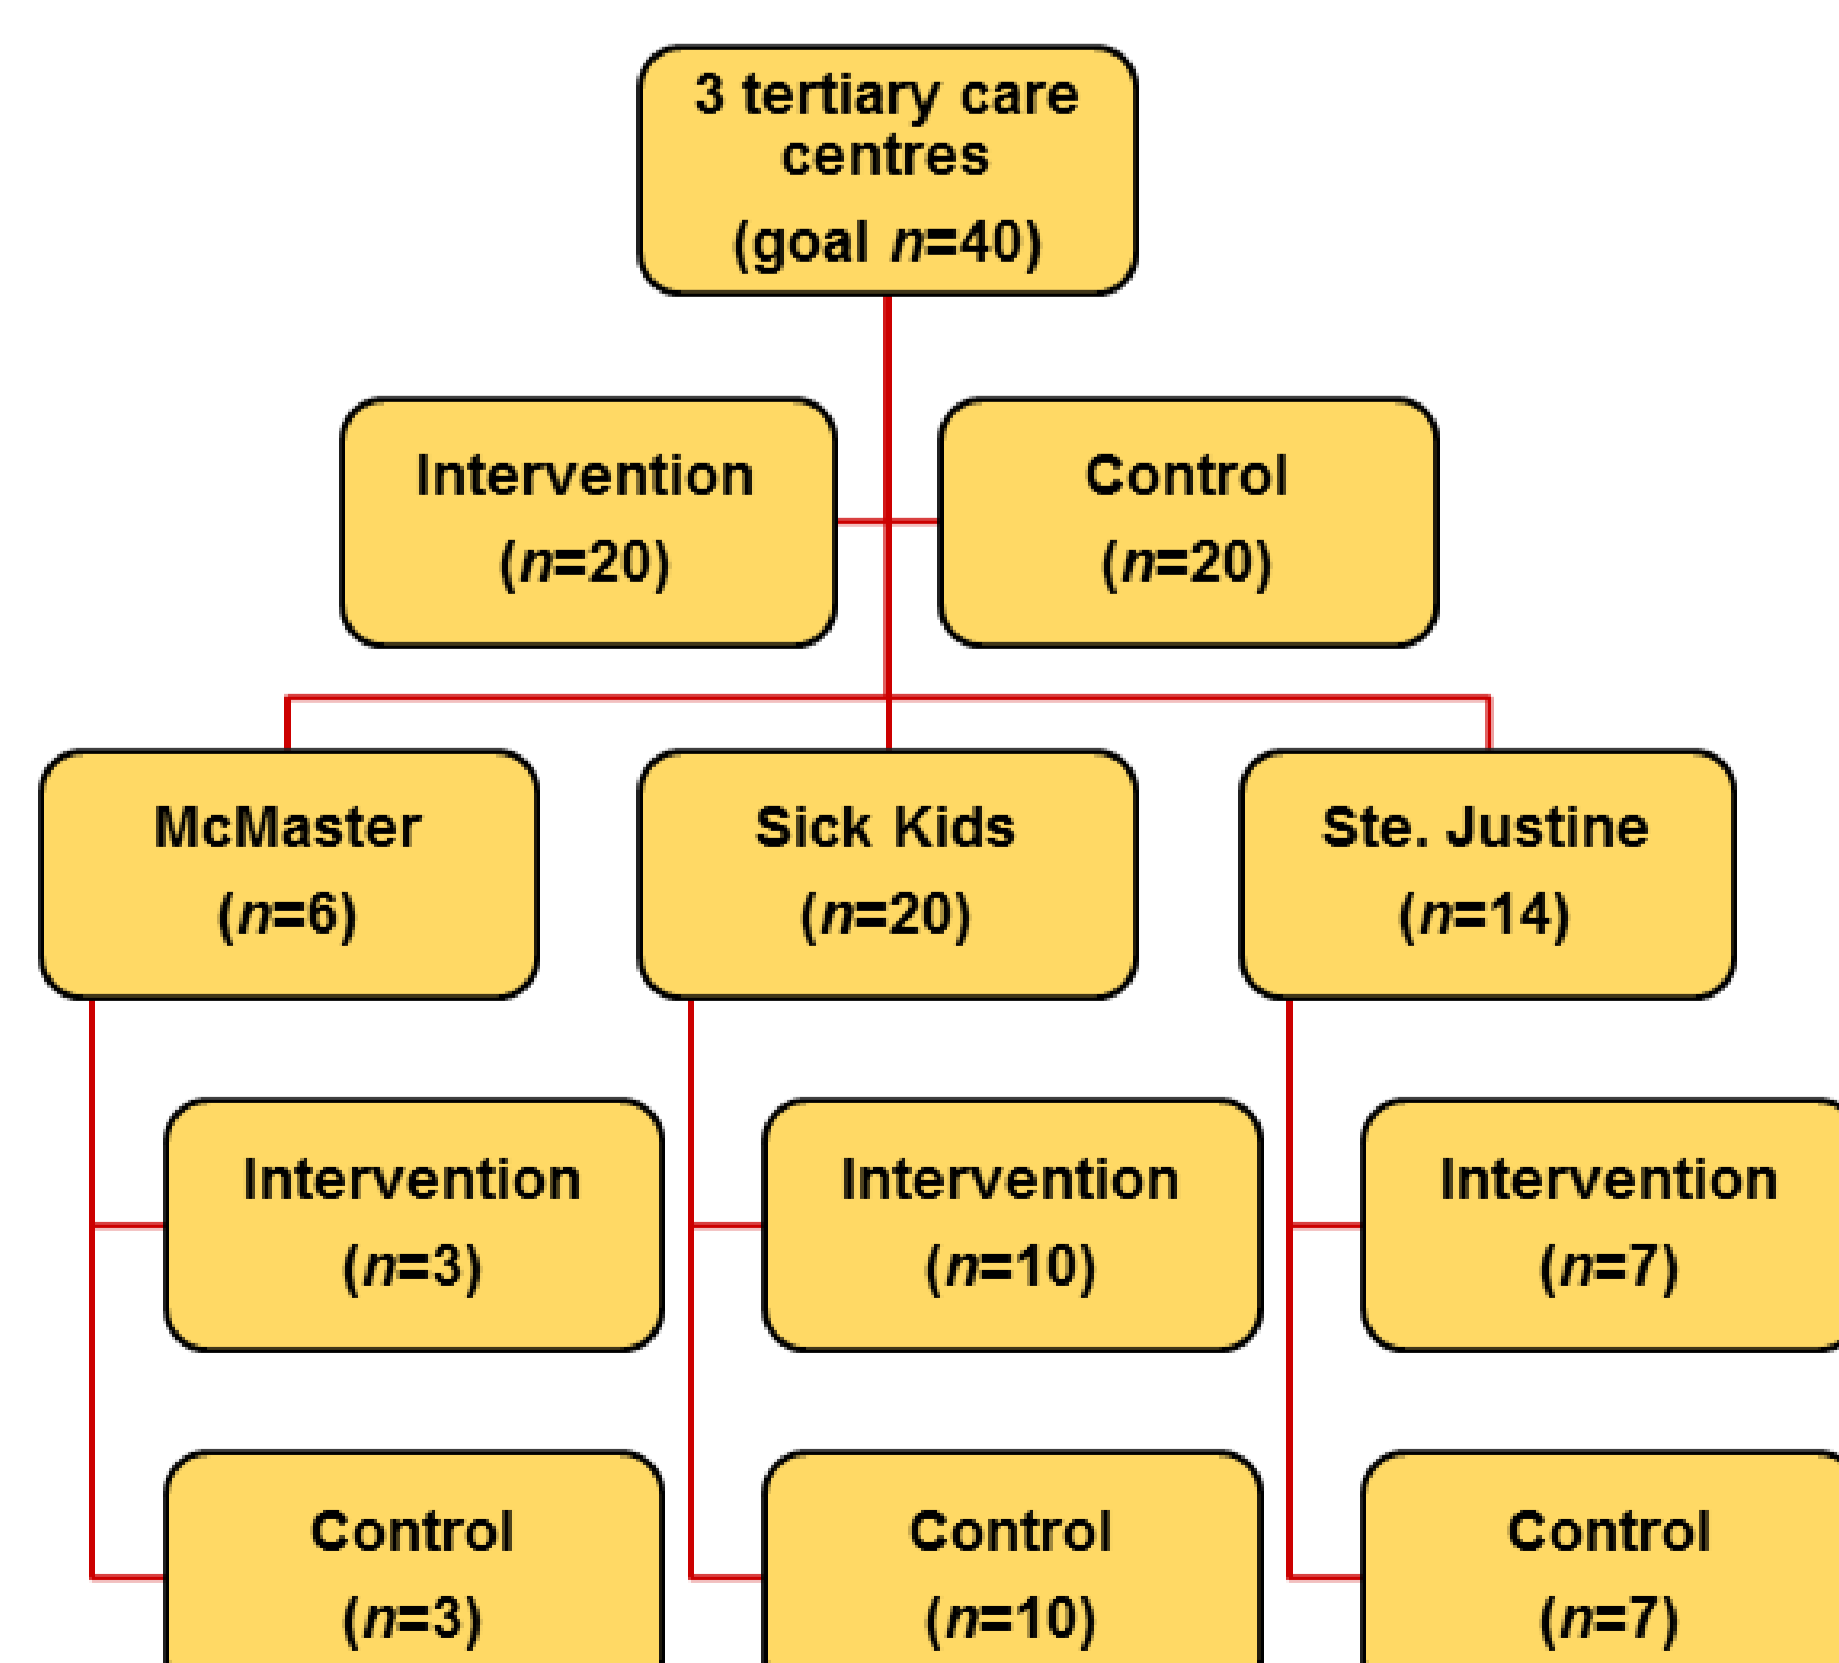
3 tertiary care centres
(goal $n$=40)

Intervention
($n$=20)

Control
($n$=20)

McMaster
($n$=6)

Sick Kids
($n$=20)

Ste. Justine
($n$=14)

Intervention
($n$=3)

Intervention
($n$=10)

Intervention
($n$=7)

Control
($n$=3)

Control
($n$=10)

Control
($n$=7)